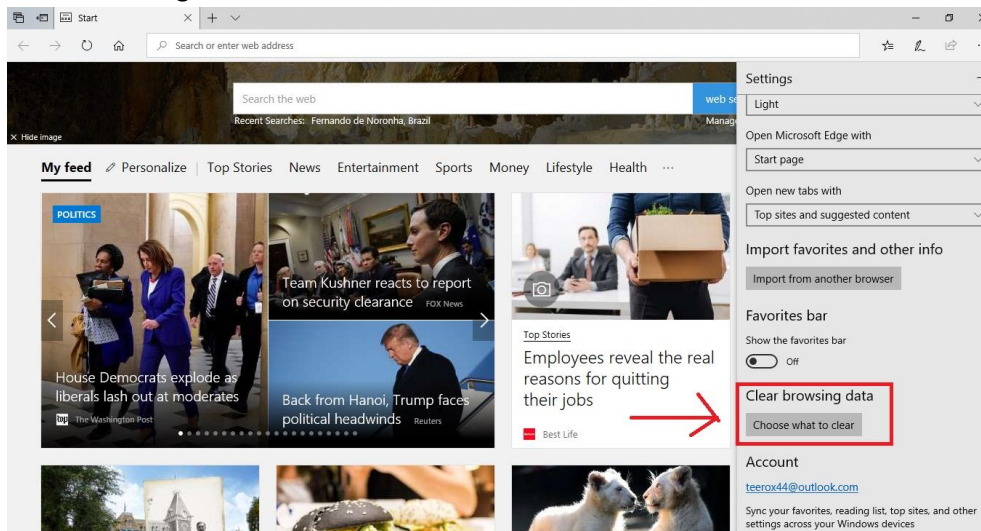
Start

Search or enter web address

Search the web

web se

Recent Searches: Fernando de Noronha, Brazil

Manag

× Hide image

My feed | Personalize | Top Stories | News | Entertainment | Sports | Money | Lifestyle | Health | ···

POLITICS

House Democrats explode as liberals lash out at moderates

The Washington Post

Team Kushner reacts to report on security clearance FOX News

Back from Hanoi, Trump faces political headwinds Reuters

Top Stories

Employees reveal the real reasons for quitting their jobs

Best Life

Settings

Light

Open Microsoft Edge with

Start page

Open new tabs with

Top sites and suggested content

Import favorites and other info

Import from another browser

Favorites bar

Show the favorites bar

Off

Clear browsing data

Choose what to clear

Account

teerox44@outlook.com

Sync your favorites, reading list, top sites, and other settings across your Windows devices